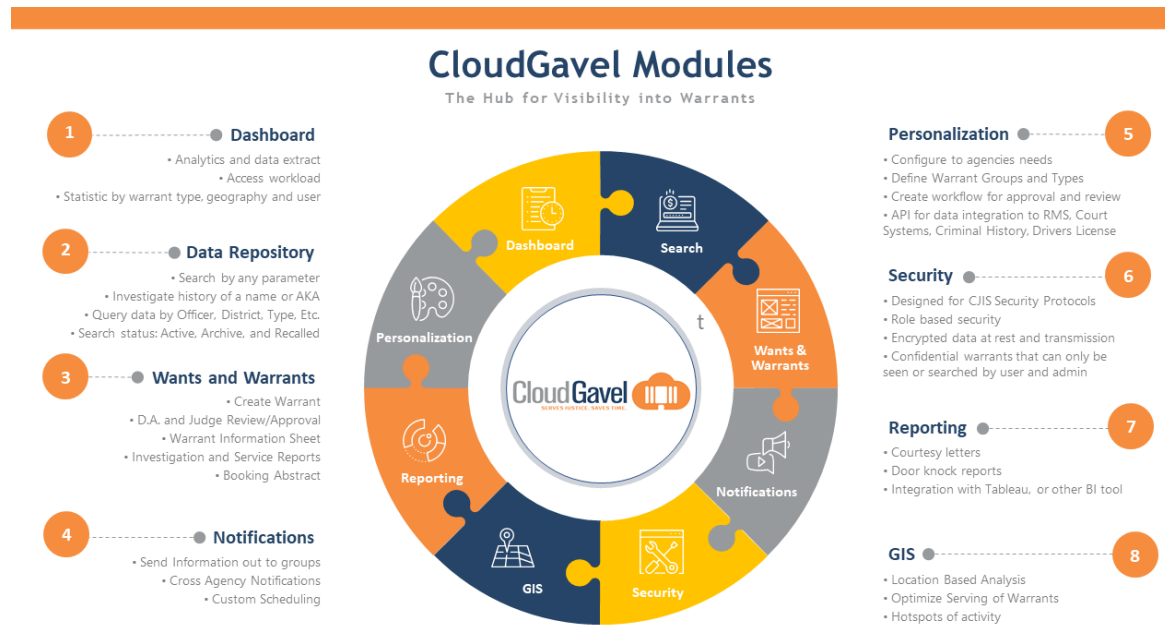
CloudGavel Modules
The Hub for Visibility into Warrants

1 Dashboard
• Analytics and data extract
• Access workload
• Statistic by warrant type, geography and user

2 Data Repository
• Search by any parameter
• Investigate history of a name or AKA
• Query data by Officer, District, Type, Etc.
• Search status: Active, Archive, and Recalled

3 Wants and Warrants
• Create Warrant
• D.A. and Judge Review/Approval
• Warrant Information Sheet
• Investigation and Service Reports
• Booking Abstract

4 Notifications
• Send Information out to groups
• Cross Agency Notifications
• Custom Scheduling

Dashboard
Search
Wants & Warrants
Notifications
Security
GIS
Reporting
Personalization
t
CloudGavel
SERVES JUSTICE. SAVES TIME.

5 Personalization
• Configure to agencies needs
• Define Warrant Groups and Types
• Create workflow for approval and review
• API for data integration to RMS, Court Systems, Criminal History, Drivers License

6 Security
• Designed for CJIS Security Protocols
• Role based security
• Encrypted data at rest and transmission
• Confidential warrants that can only be seen or searched by user and admin

7 Reporting
• Courtesy letters
• Door knock reports
• Integration with Tableau, or other BI tool

8 GIS
• Location Based Analysis
• Optimize Serving of Warrants
• Hotspots of activity